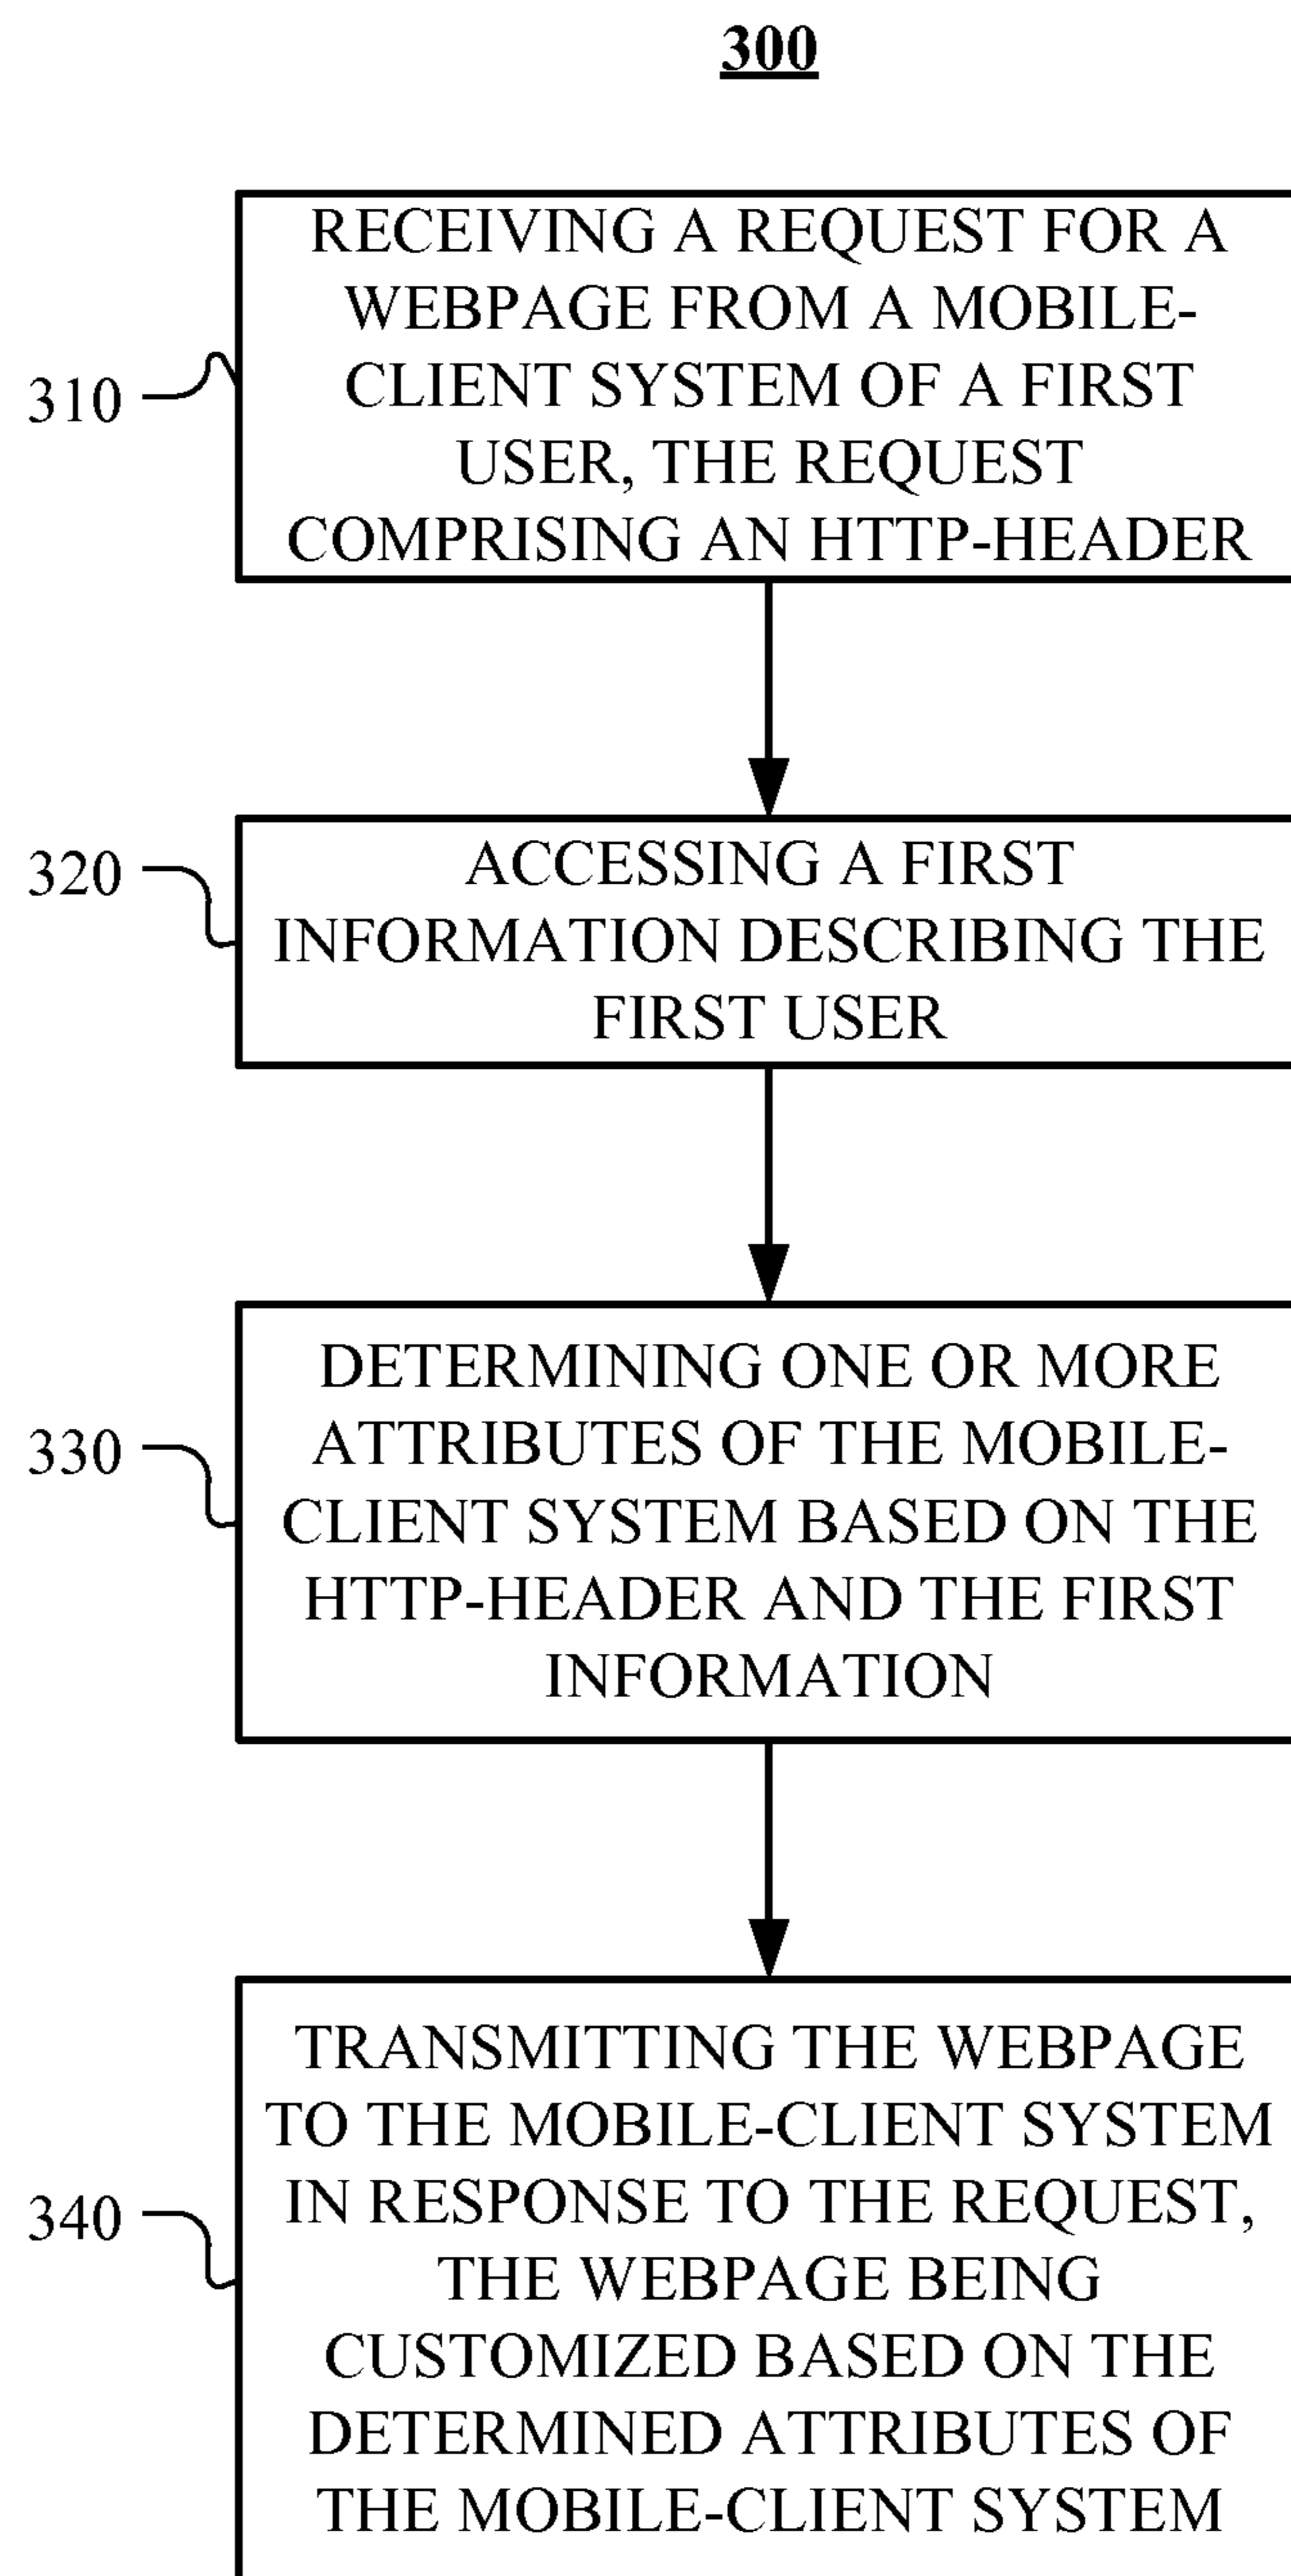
300

310

RECEIVING A REQUEST FOR A WEBPAGE FROM A MOBILE-CLIENT SYSTEM OF A FIRST USER, THE REQUEST COMPRISING AN HTTP-HEADER

320

ACCESSING A FIRST INFORMATION DESCRIBING THE FIRST USER

330

DETERMINING ONE OR MORE ATTRIBUTES OF THE MOBILE-CLIENT SYSTEM BASED ON THE HTTP-HEADER AND THE FIRST INFORMATION

340

TRANSMITTING THE WEBPAGE TO THE MOBILE-CLIENT SYSTEM IN RESPONSE TO THE REQUEST, THE WEBPAGE BEING CUSTOMIZED BASED ON THE DETERMINED ATTRIBUTES OF THE MOBILE-CLIENT SYSTEM